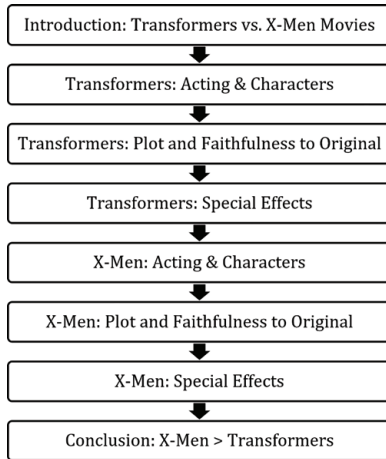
Introduction: Transformers vs. X-Men Movies

Transformers: Acting & Characters

Transformers: Plot and Faithfulness to Original

Transformers: Special Effects

X-Men: Acting & Characters

X-Men: Plot and Faithfulness to Original

X-Men: Special Effects

Conclusion: X-Men > Transformers